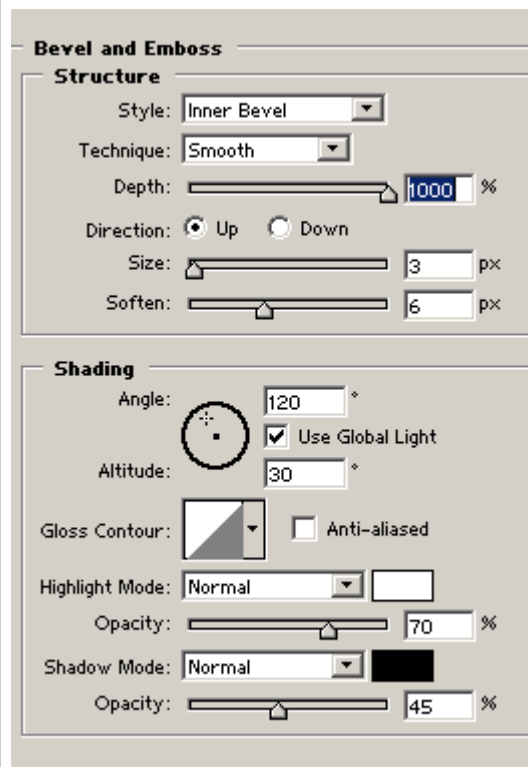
Bevel and Emboss

Structure

Style: Inner Bevel

Technique: Smooth

Depth: 1000 %

Direction: Up Down

Size: 3 px

Soften: 6 px

Shading

Angle: 120 °

Use Global Light

Altitude: 30 °

Gloss Contour: Anti-aliased

Highlight Mode: Normal

Opacity: 70 %

Shadow Mode: Normal

Opacity: 45 %